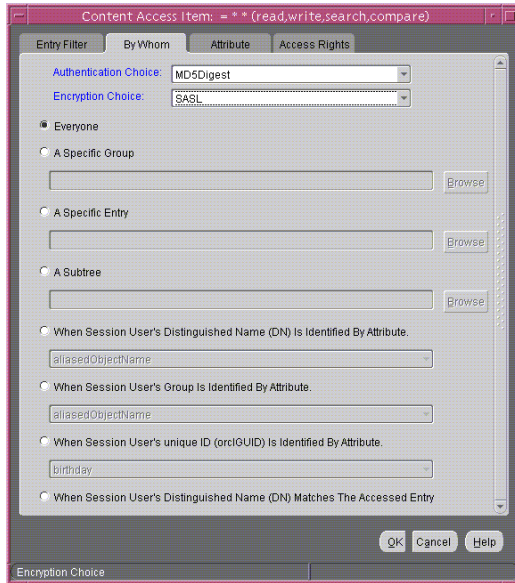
Content Access Item: = * * (read,write,search,compare)

Entry Filter | By Whom | Attribute | Access Rights

Authentication Choice: MD5Digest
Encryption Choice: SASL

Everyone

A Specific Group

Browse

A Specific Entry

Browse

A Subtree

Browse

When Session User's Distinguished Name (DN) Is Identified By Attribute.

aliasedObjectName

When Session User's Group Is Identified By Attribute.

aliasedObjectName

When Session User's unique ID (orclGUID) Is Identified By Attribute.

birthday

When Session User's Distinguished Name (DN) Matches The Accessed Entry

OK Cancel Help

Encryption Choice